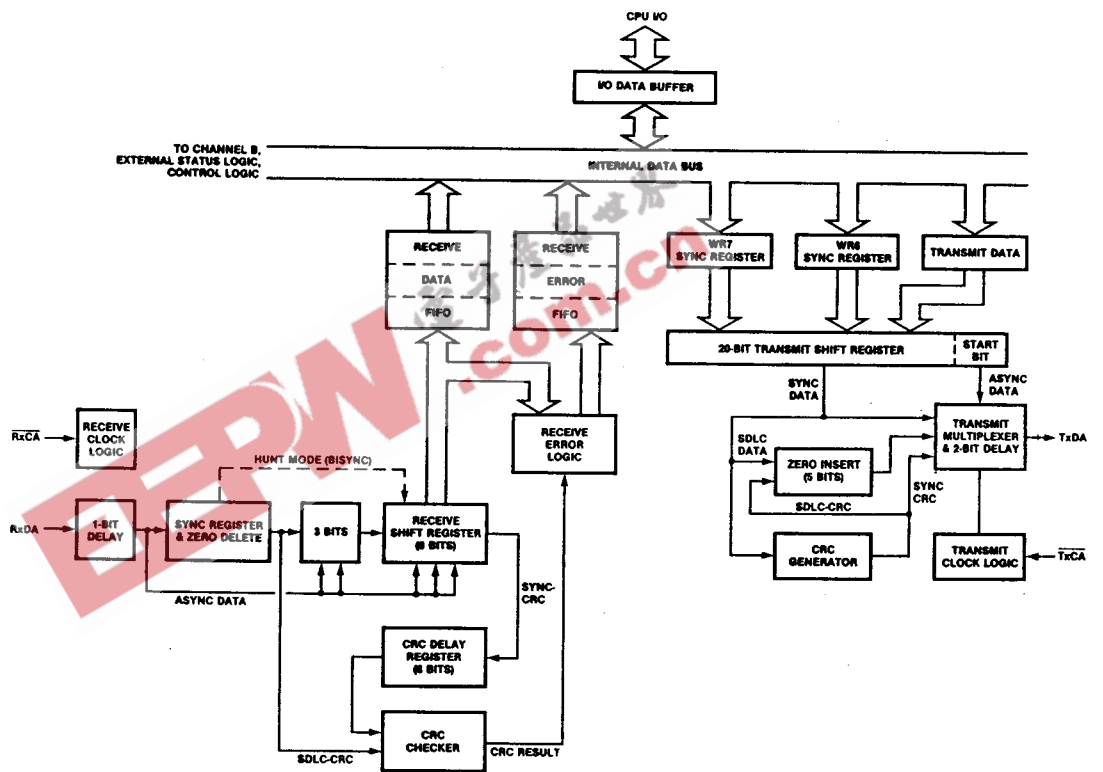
CPU I/O

I/O DATA BUFFER

TO CHANNEL B, EXTERNAL STATUS LOGIC, CONTROL LOGIC

INTERNAL DATA BUS

RECEIVE DATA FIFO

RECEIVE ERROR FIFO

WR7 SYNC REGISTER

WR6 SYNC REGISTER

TRANSMIT DATA

20-BIT TRANSMIT SHIFT REGISTER

START BIT

SYNC DATA

ASYNC DATA

RECEIVE ERROR LOGIC

$\overline{RxCA}$

RECEIVE CLOCK LOGIC

HUNT MODE (BISYNC)

RxDA

1-BIT DELAY

SYNC REGISTER & ZERO DELETE

3 BITS

RECEIVE SHIFT REGISTER (8 BITS)

ASYNC DATA

SYNC-CRC

CRC DELAY REGISTER (8 BITS)

CRC CHECKER

SDLC-CRC

CRC RESULT

SDLC DATA

ZERO INSERT (5 BITS)

SDLC-CRC

SYNC CRC

TRANSMIT MULTIPLEXER & 2-BIT DELAY

TxDA

CRC GENERATOR

TRANSMIT CLOCK LOGIC

$\overline{TxCA}$

EEPW .com.cn